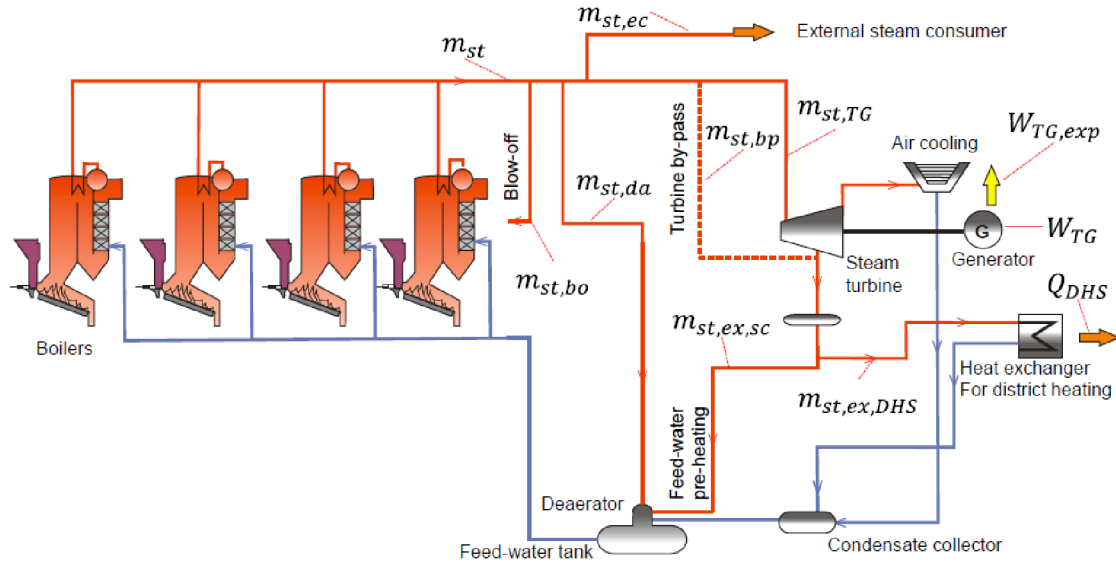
$m_{st,ec}$

External steam consumer

$m_{st}$

Turbine by-pass

$m_{st,bp}$

$m_{st,TG}$

Air cooling

$W_{TG,exp}$

Blow-off

$m_{st,da}$

G

$W_{TG}$

Generator

Steam turbine

$m_{st,bo}$

$Q_{DHS}$

Boilers

$m_{st,ex,sc}$

Heat exchanger For district heating

$m_{st,ex,DHS}$

Feed-water pre-heating

Deaerator

Feed-water tank

Condensate collector